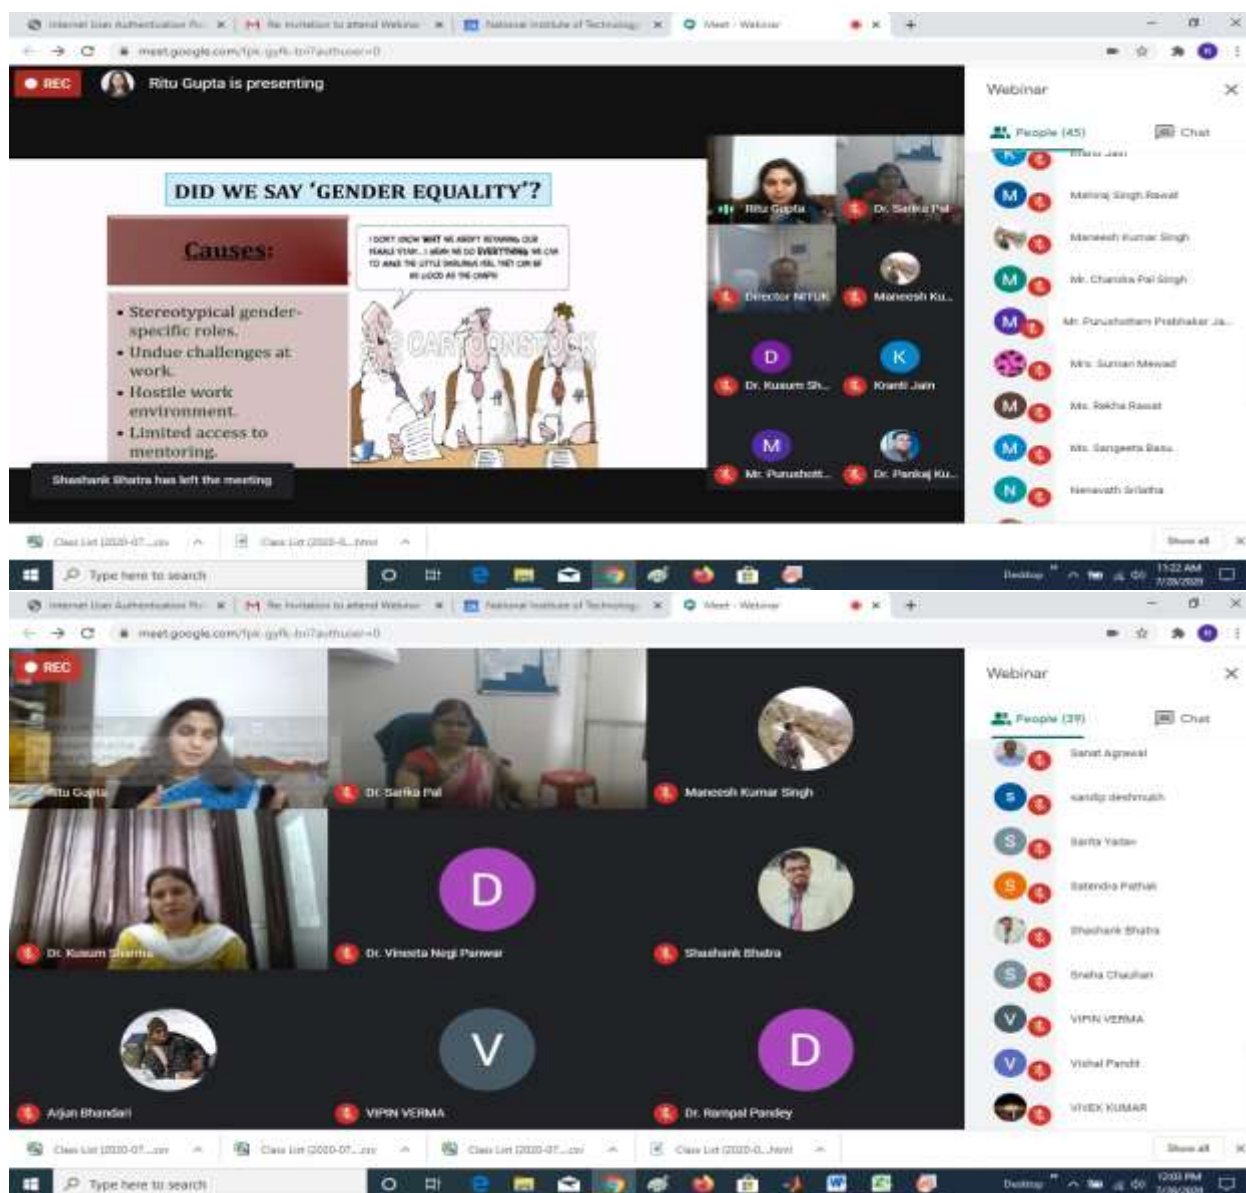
Internet User Authentication Pa × | Re: Invitation to attend Webinar × | National Institute of Technology × | Meet - Webinar ×

meet.google.com/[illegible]

REC

Ritu Gupta is presenting

DID WE SAY 'GENDER EQUALITY'?

Causes:

• Stereotypical gender-specific roles.
• Undue challenges at work.
• Hostile work environment.
• Limited access to mentoring.

I DON'T KNOW WHAT WE ARE WORRYING ABOUT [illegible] WE DO EVERYTHING WE CAN TO MAKE THE LITTLE DARLINGS FEEL THEY CAN BE AS GOOD AS THE CHAPS.

CARTOONSTOCK

Shashank Bhatra has left the meeting

Ritu Gupta
Dr. Sarika Pal
Director NITUK
Maneesh Ku...
D
Dr. Kusum Sh...
K
Kranti Jain
M
Mr. Purushott...
Dr. Pankaj Ku...

Webinar

People (45)

Chat

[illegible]
M Mahiraj Singh Rawat
Maneesh Kumar Singh
M Mr. Chandra Pal Singh
M Mr. Purushottam Prabhakar Ja...
Mrs. Suman Mewad
M Ms. Rekha Rawat
M Ms. Sangeeta Basu
N Nenavath Srilatha

Class List (2020-07-....csv
Class List (2020-0....html
Show all

Type here to search

Desktop
11:22 AM
7/28/2020

Internet User Authentication Pa × | Re: Invitation to attend Webinar × | National Institute of Technology × | Meet - Webinar ×

meet.google.com/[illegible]

REC

Ritu Gupta
Dr. Sarika Pal
Maneesh Kumar Singh
Dr. Kusum Sharma
D
Dr. Vineeta Negi Panwar
Shashank Bhatra
Arjun Bhandari
V
VIPIN VERMA
D
Dr. Rampal Pandey

Webinar

People (39)

Chat

Sanat Agrawal
S sandip deshmukh
S Sarita Yadav
S Satendra Pathak
Shashank Bhatra
S Sneha Chauhan
V VIPIN VERMA
V Vishal Pandit
VIVEK KUMAR

Class List (2020-07-....csv
Class List (2020-07-....csv
Class List (2020-07-....csv
Class List (2020-0....html
Show all

Type here to search

Desktop
12:03 PM
7/28/2020